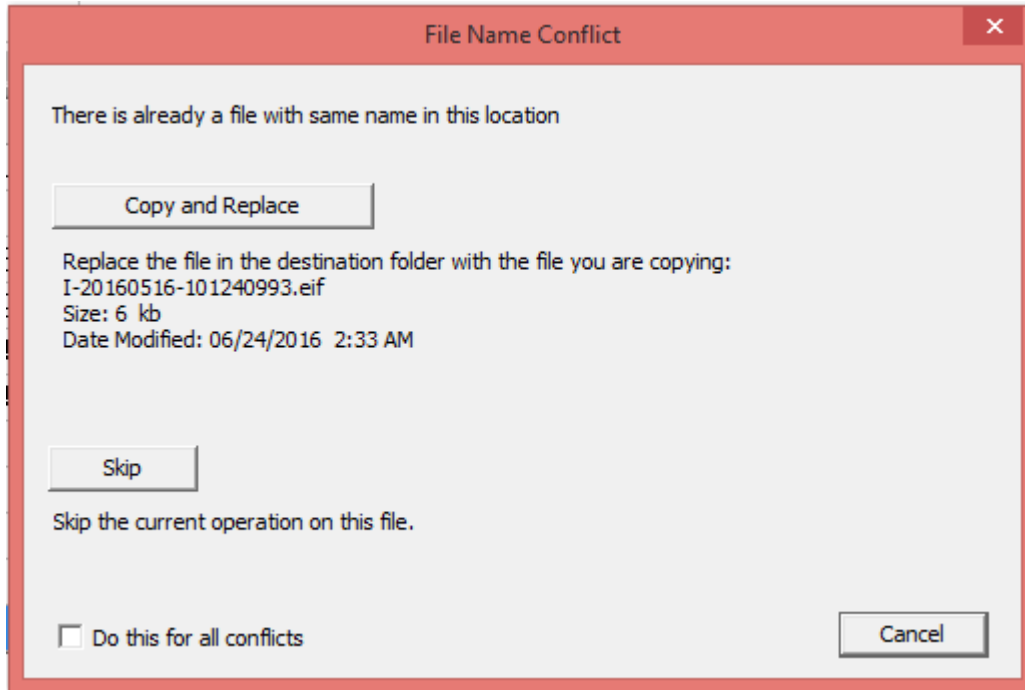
File Name Conflict

×

There is already a file with same name in this location

Copy and Replace

Replace the file in the destination folder with the file you are copying:
I-20160516-101240993.eif
Size: 6 kb
Date Modified: 06/24/2016 2:33 AM

Skip

Skip the current operation on this file.

Do this for all conflicts

Cancel